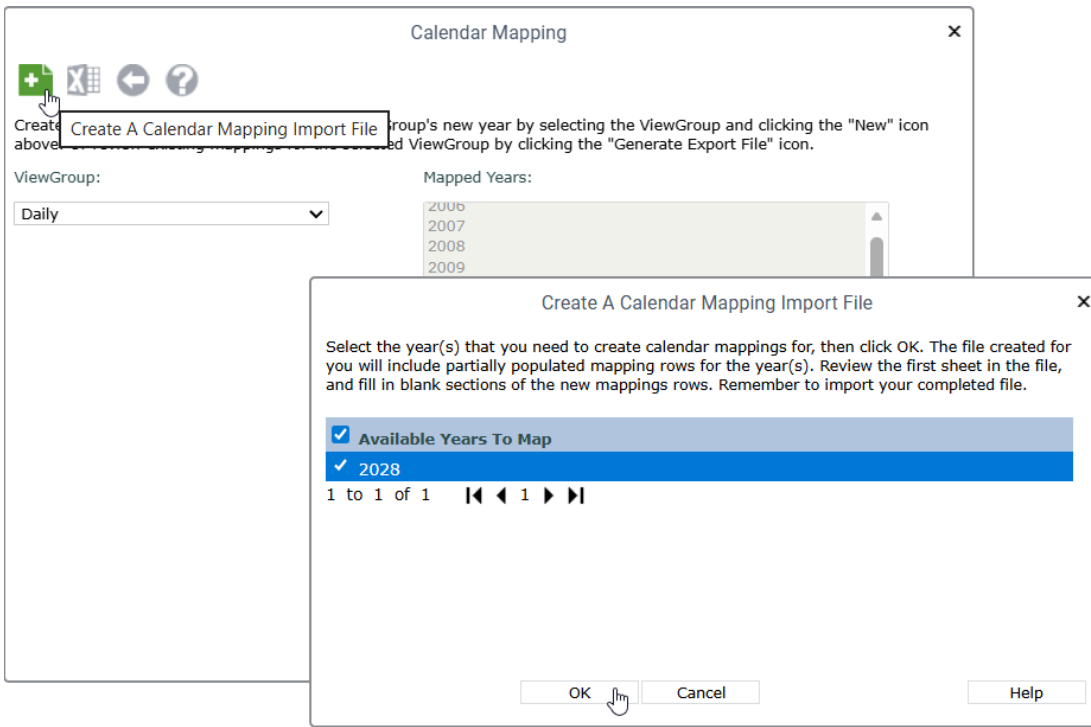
Calendar Mapping

×

Create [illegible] Create A Calendar Mapping Import File Group's new year by selecting the ViewGroup and clicking the "New" icon above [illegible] ViewGroup by clicking the "Generate Export File" icon.

ViewGroup:

Daily

Mapped Years:

2006
2007
2008
2009

Create A Calendar Mapping Import File

×

Select the year(s) that you need to create calendar mappings for, then click OK. The file created for you will include partially populated mapping rows for the year(s). Review the first sheet in the file, and fill in blank sections of the new mappings rows. Remember to import your completed file.

Available Years To Map

2028

1 to 1 of 1

1

OK

Cancel

Help